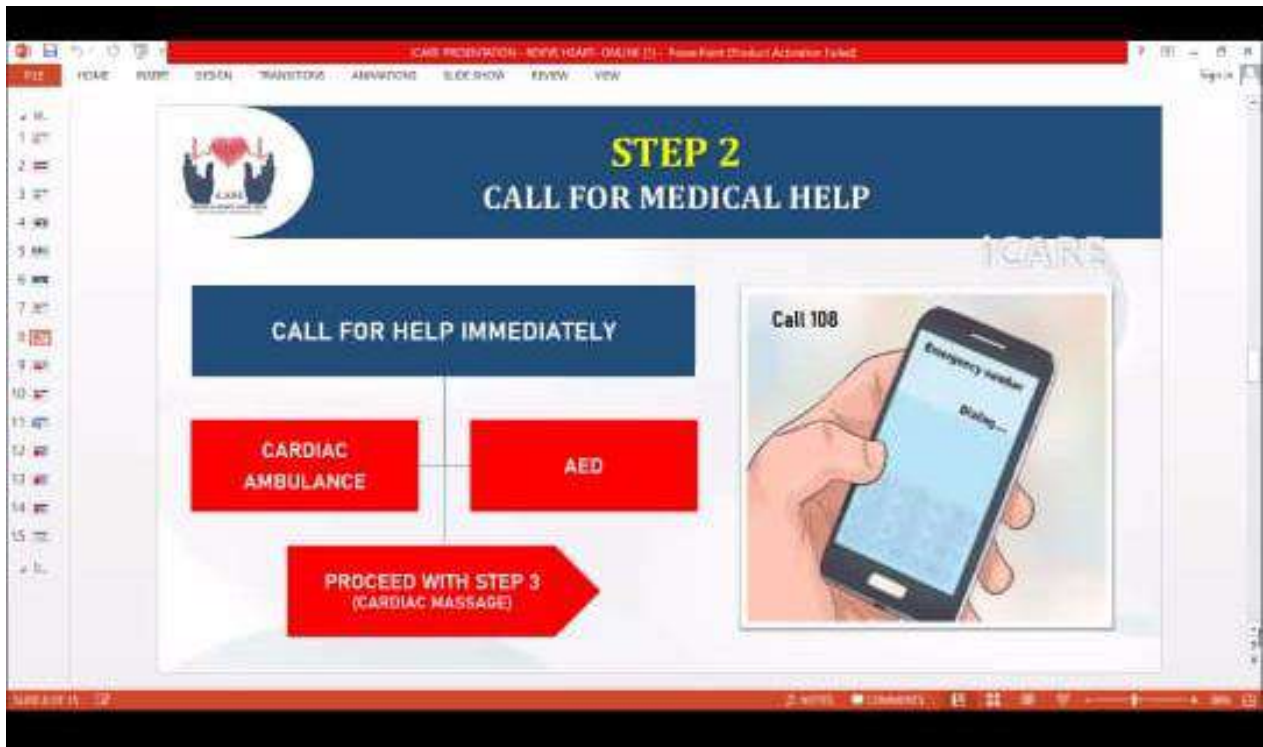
ICARE PRESENTATION - REVIVE HEART - ONLINE (1) - PowerPoint (Product Activation Failed)

FILE HOME INSERT DESIGN TRANSITIONS ANIMATIONS SLIDE SHOW REVIEW VIEW

Sign in

1
2
3
4
5
6
7
8
9
10
11
12
13
14
15

ICARE

STEP 2
CALL FOR MEDICAL HELP

ICARE

CALL FOR HELP IMMEDIATELY

CARDIAC AMBULANCE

AED

PROCEED WITH STEP 3
(CARDIAC MASSAGE)

Call 108

Emergency number

Dialing...

SLIDE 8 OF 15

NOTES COMMENTS

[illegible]%